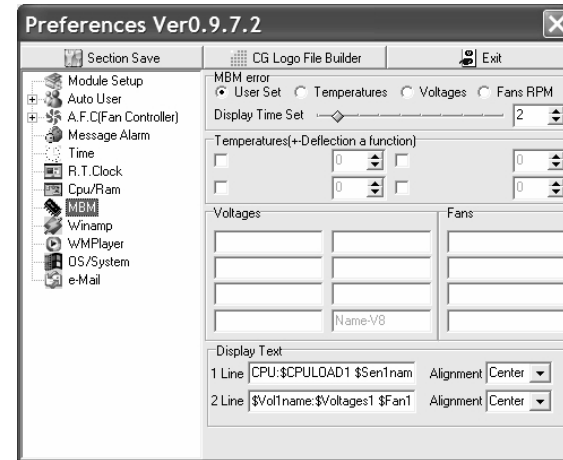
Preferences Ver0.9.7.2

Section Save
CG Logo File Builder
Exit

Module Setup
Auto User
A.F.C(Fan Controller)
Message Alarm
Time
R.T.Clock
Cpu/Ram
MBM
Winamp
WMPlayer
OS/System
e-Mail

MBM error
User Set
Temperatures
Voltages
Fans RPM
Display Time Set
2

Temperatures(+-Deflection a function)
0
0
0
0

Voltages
Name-V8

Fans

Display Text
1 Line CPU:$CPULOAD1 $Sen1nam
Alignment Center
2 Line $Vol1name:$Voltages1 $Fan1
Alignment Center